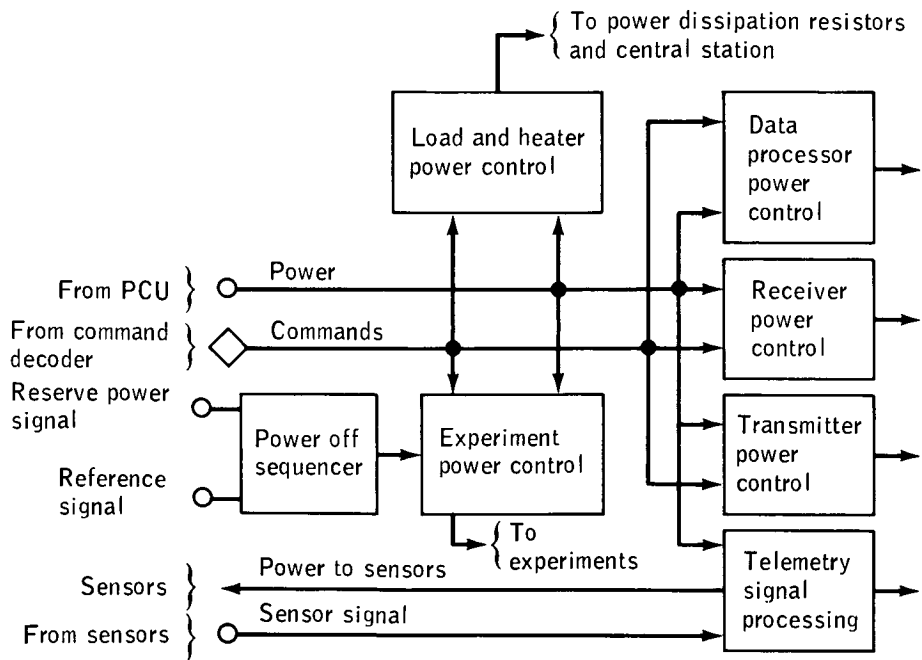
To power dissipation resistors and central station

Load and heater power control

Data processor power control

From PCU

Power

Receiver power control

From command decoder

Commands

Reserve power signal

Power off sequencer

Experiment power control

Transmitter power control

Reference signal

To experiments

Telemetry signal processing

Sensors

Power to sensors

From sensors

Sensor signal